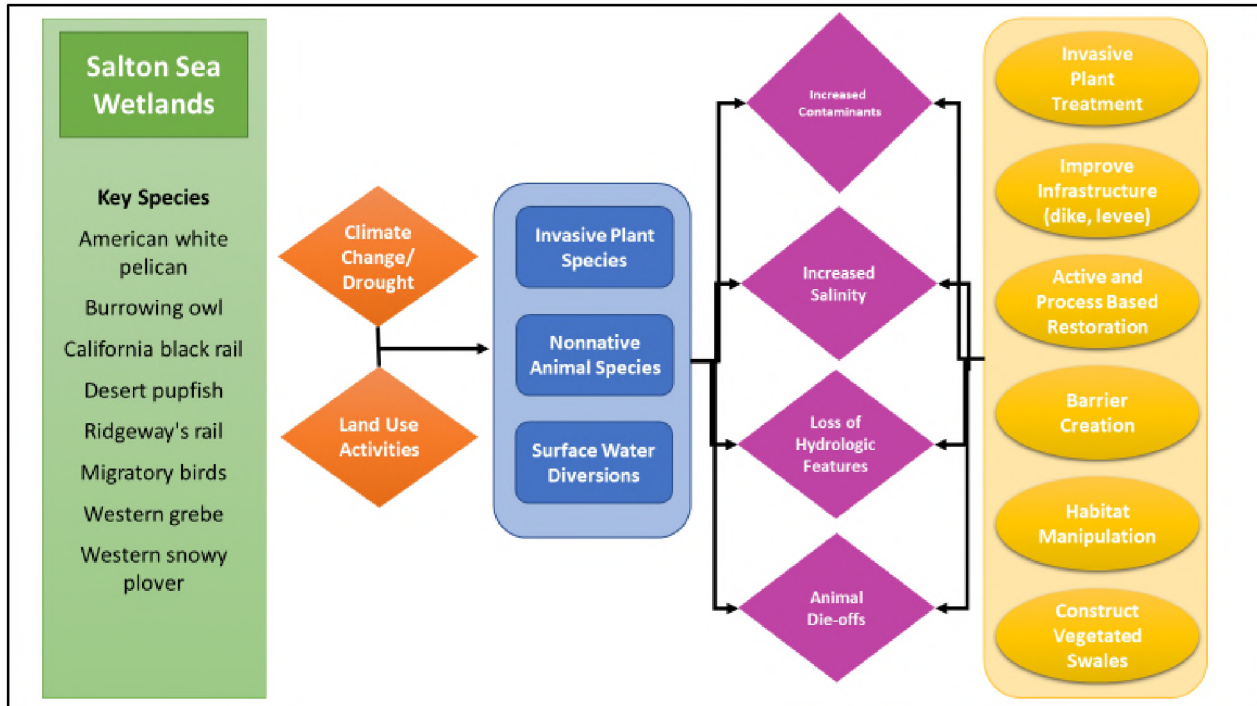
Salton Sea Wetlands

Key Species

American white pelican

Burrowing owl

California black rail

Desert pupfish

Ridgeway's rail

Migratory birds

Western grebe

Western snowy plover

Climate Change/ Drought

Land Use Activities

Invasive Plant Species

Nonnative Animal Species

Surface Water Diversions

Increased Contaminants

Increased Salinity

Loss of Hydrologic Features

Animal Die-offs

Invasive Plant Treatment

Improve Infrastructure (dike, levee)

Active and Process Based Restoration

Barrier Creation

Habitat Manipulation

Construct Vegetated Swales